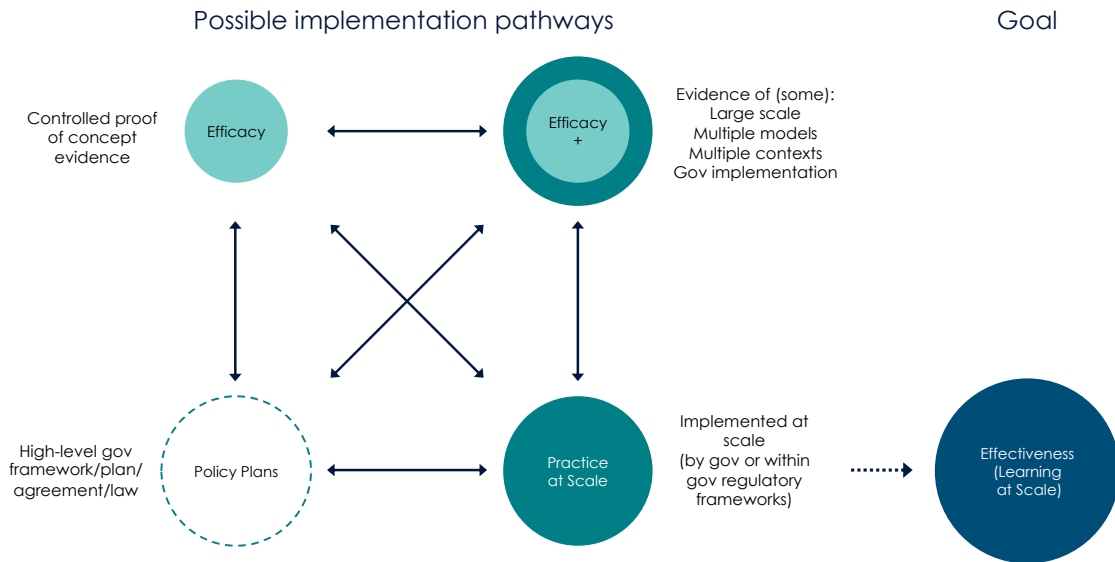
Possible implementation pathways

Goal

Controlled proof of concept evidence

Efficacy

Efficacy +

Evidence of (some):
Large scale
Multiple models
Multiple contexts
Gov implementation

High-level gov framework/plan/ agreement/law

Policy Plans

Practice at Scale

Implemented at scale (by gov or within gov regulatory frameworks)

Effectiveness (Learning at Scale)